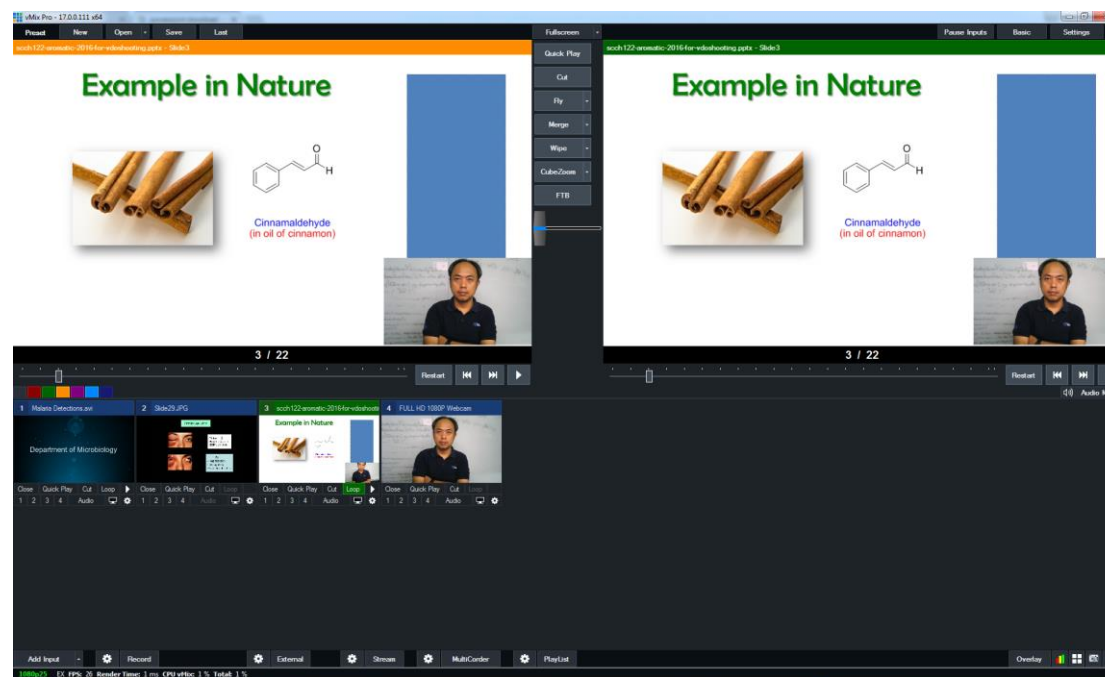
vMix Pro - 17.0.0.111 x64

Preset New Open Save Last

Fullscreen

Pause Inputs Basic Settings

scch122-aromatic-2016-for-vdoshooting.pptx - Slide3

Example in Nature

O
H

Cinnamaldehyde
(in oil of cinnamon)

Quick Play
Cut
Fly
Merge
Wipe
CubeZoom
FTB

scch122-aromatic-2016-for-vdoshooting.pptx - Slide3

Example in Nature

O
H

Cinnamaldehyde
(in oil of cinnamon)

3 / 22

3 / 22

Restart

Restart

Audio

1 Malaria Detections.avi
Department of Microbiology
Close Quick Play Cut Loop
1 2 3 4 Audio

2 Slide29.JPG
Close Quick Play Cut Loop
1 2 3 4 Audio

3 scch122-aromatic-2016-for-vdoshooting
Example in Nature
Close Quick Play Cut Loop
1 2 3 4 Audio

4 FULL HD 1080P Webcam
Close Quick Play Cut Loop
1 2 3 4 Audio

Add Input Record External Stream MultiCorder PlayList Overlay

1080p25 EX FPS: 26 Render Time: 1 ms CPU vMix: 1 % Total: 1 %